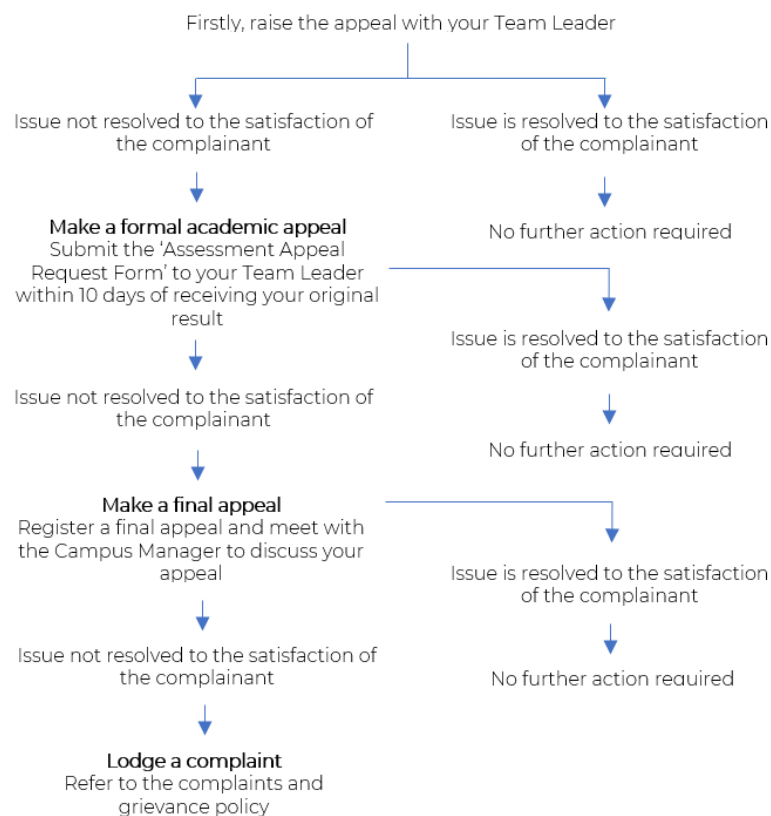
Firstly, raise the appeal with your Team Leader

Issue not resolved to the satisfaction of the complainant

Issue is resolved to the satisfaction of the complainant

Make a formal academic appeal
Submit the 'Assessment Appeal Request Form' to your Team Leader within 10 days of receiving your original result

No further action required

Issue is resolved to the satisfaction of the complainant

Issue not resolved to the satisfaction of the complainant

No further action required

Make a final appeal
Register a final appeal and meet with the Campus Manager to discuss your appeal

Issue is resolved to the satisfaction of the complainant

Issue not resolved to the satisfaction of the complainant

No further action required

Lodge a complaint
Refer to the complaints and grievance policy